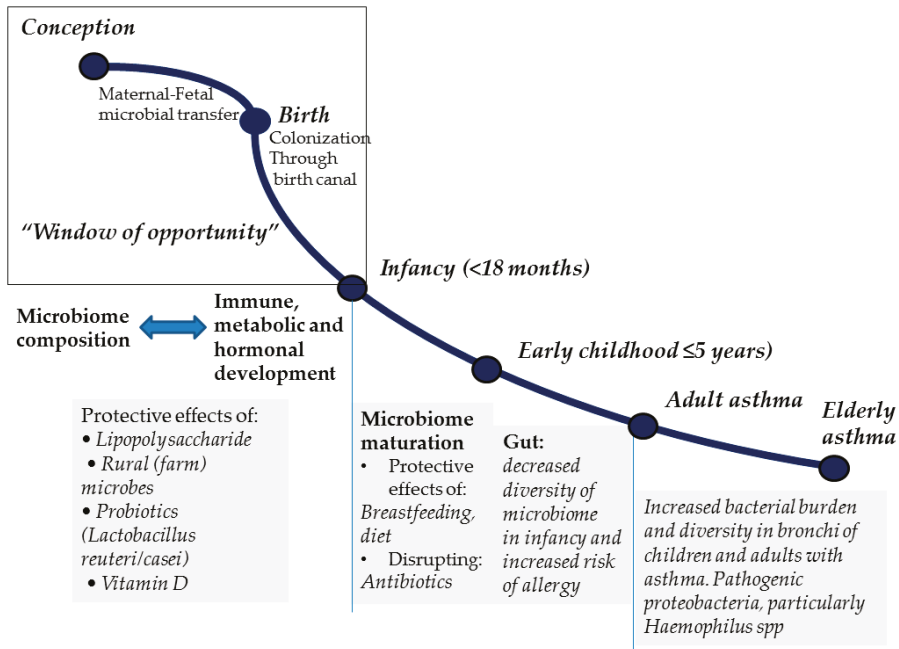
Conception

Maternal-Fetal microbial transfer

Birth
Colonization Through birth canal

"Window of opportunity"

Infancy (<18 months)

Microbiome composition

Immune, metabolic and hormonal development

Early childhood ≤5 years)

Adult asthma

Elderly asthma

Protective effects of:
• Lipopolysaccharide
• Rural (farm) microbes
• Probiotics (Lactobacillus reuteri/casei)
• Vitamin D

Microbiome maturation
• Protective effects of: Breastfeeding, diet
• Disrupting: Antibiotics

Gut: decreased diversity of microbiome in infancy and increased risk of allergy

Increased bacterial burden and diversity in bronchi of children and adults with asthma. Pathogenic proteobacteria, particularly Haemophilus spp